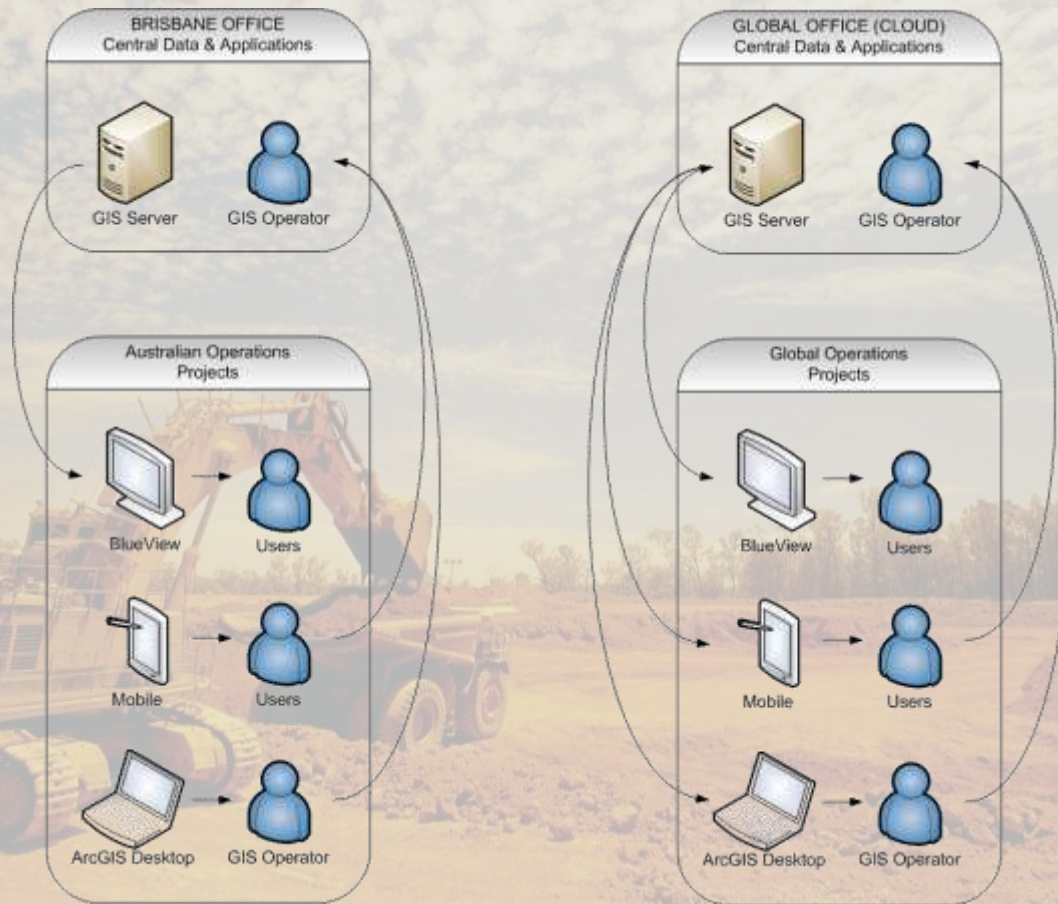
BRISBANE OFFICE
Central Data & Applications

GIS Server

GIS Operator

Australian Operations
Projects

BlueView

Users

Mobile

Users

ArcGIS Desktop

GIS Operator

GLOBAL OFFICE (CLOUD)
Central Data & Applications

GIS Server

GIS Operator

Global Operations
Projects

BlueView

Users

Mobile

Users

ArcGIS Desktop

GIS Operator